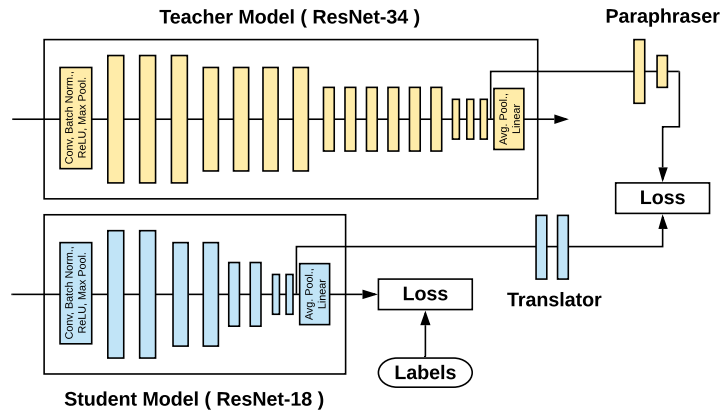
Teacher Model ( ResNet-34 )

Paraphraser

Conv, Batch Norm., ReLU, Max Pool.

Avg. Pool., Linear

Loss

Conv, Batch Norm., ReLU, Max Pool.

Avg. Pool., Linear

Loss

Translator

Labels

Student Model ( ResNet-18 )